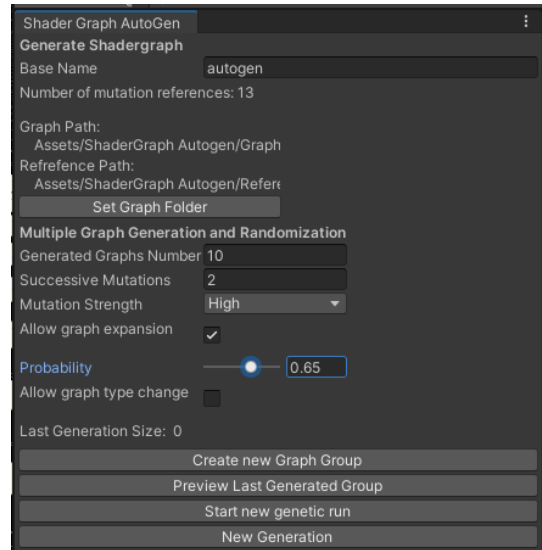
Shader Graph AutoGen
Generate Shadergraph
Base Name autogen
Number of mutation references: 13

Graph Path:
Assets/ShaderGraph Autogen/Graph
Refrefence Path:
Assets/ShaderGraph Autogen/Refere
Set Graph Folder
Multiple Graph Generation and Randomization
Generated Graphs Number 10
Successive Mutations 2
Mutation Strength High
Allow graph expansion
Probability 0.65
Allow graph type change

Last Generation Size: 0
Create new Graph Group
Preview Last Generated Group
Start new genetic run
New Generation